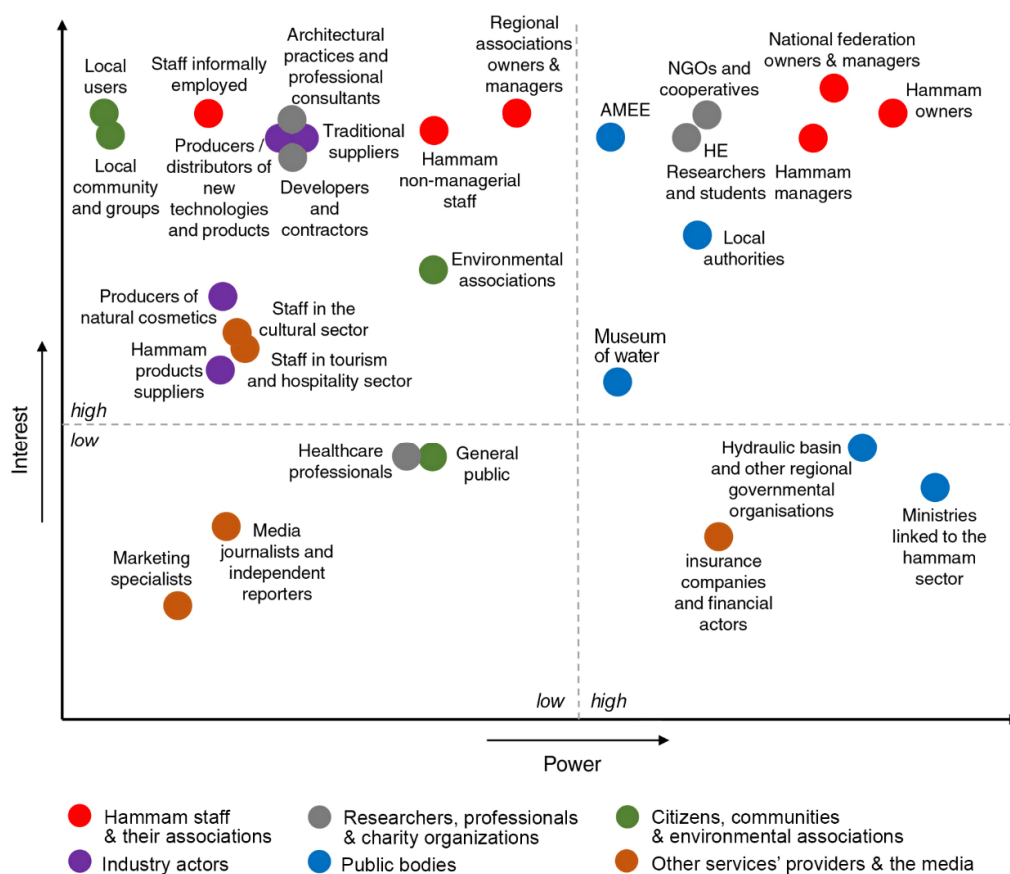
Local users

Staff informally employed

Architectural practices and professional consultants

Regional associations owners & managers

NGOs and cooperatives

National federation owners & managers

Hammam owners

AMEE

Traditional suppliers

Producers / distributors of new technologies and products

Local community and groups

Developers and contractors

Hammam non-managerial staff

HE Researchers and students

Hammam managers

Local authorities

Environmental associations

Producers of natural cosmetics

Staff in the cultural sector

Hammam products suppliers

Staff in tourism and hospitality sector

Museum of water

high
low

Interest

Healthcare professionals

General public

Hydraulic basin and other regional governmental organisations

Ministries linked to the hammam sector

Media journalists and independent reporters

Marketing specialists

insurance companies and financial actors

low high

Power

Hammam staff & their associations

Researchers, professionals & charity organizations

Citizens, communities & environmental associations

Industry actors

Public bodies

Other services' providers & the media